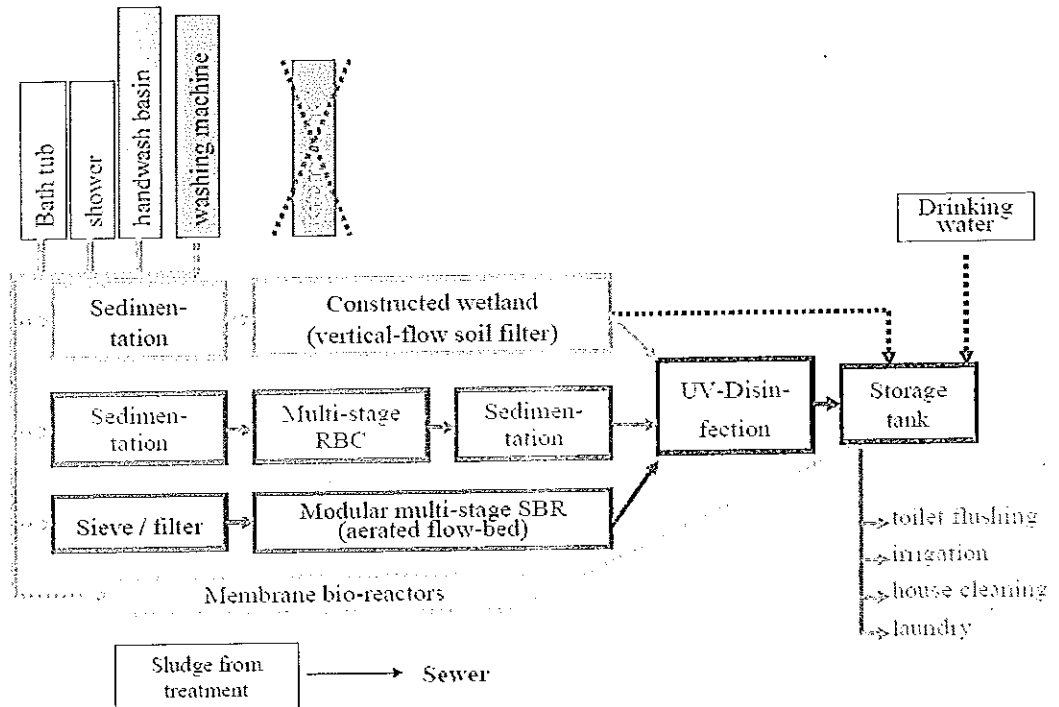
Bath tub
shower
handwash basin
washing machine

Drinking water

Sedimentation
Constructed wetland (vertical-flow soil filter)

Sedimentation
Multi-stage RBC
Sedimentation
UV-Disinfection
Storage tank

Sieve / filter
Modular multi-stage SBR (aerated flow-bed)

Membrane bio-reactors

toilet flushing
irrigation
house cleaning
laundry

Sludge from treatment
Sewer